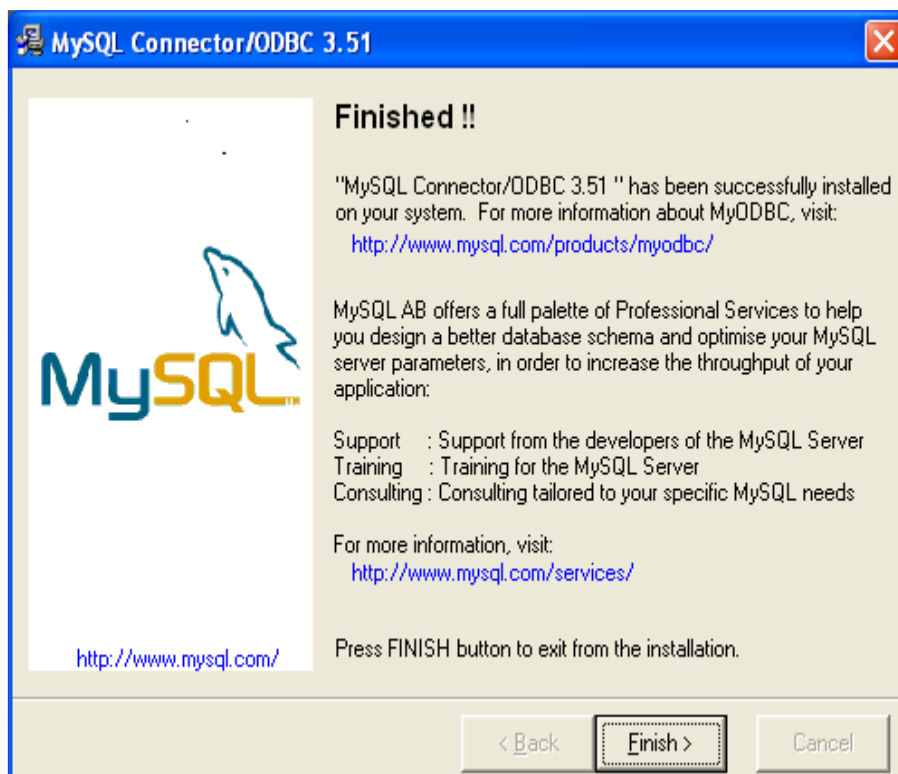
MySQL Connector/ODBC 3.51

MySQL™

http://www.mysql.com/

Finished !!

"MySQL Connector/ODBC 3.51 " has been successfully installed on your system. For more information about MyODBC, visit:
http://www.mysql.com/products/myodbc/

MySQL AB offers a full palette of Professional Services to help you design a better database schema and optimise your MySQL server parameters, in order to increase the throughput of your application:

Support : Support from the developers of the MySQL Server
Training : Training for the MySQL Server
Consulting : Consulting tailored to your specific MySQL needs

For more information, visit:
http://www.mysql.com/services/

Press FINISH button to exit from the installation.

< Back
Finish >
Cancel